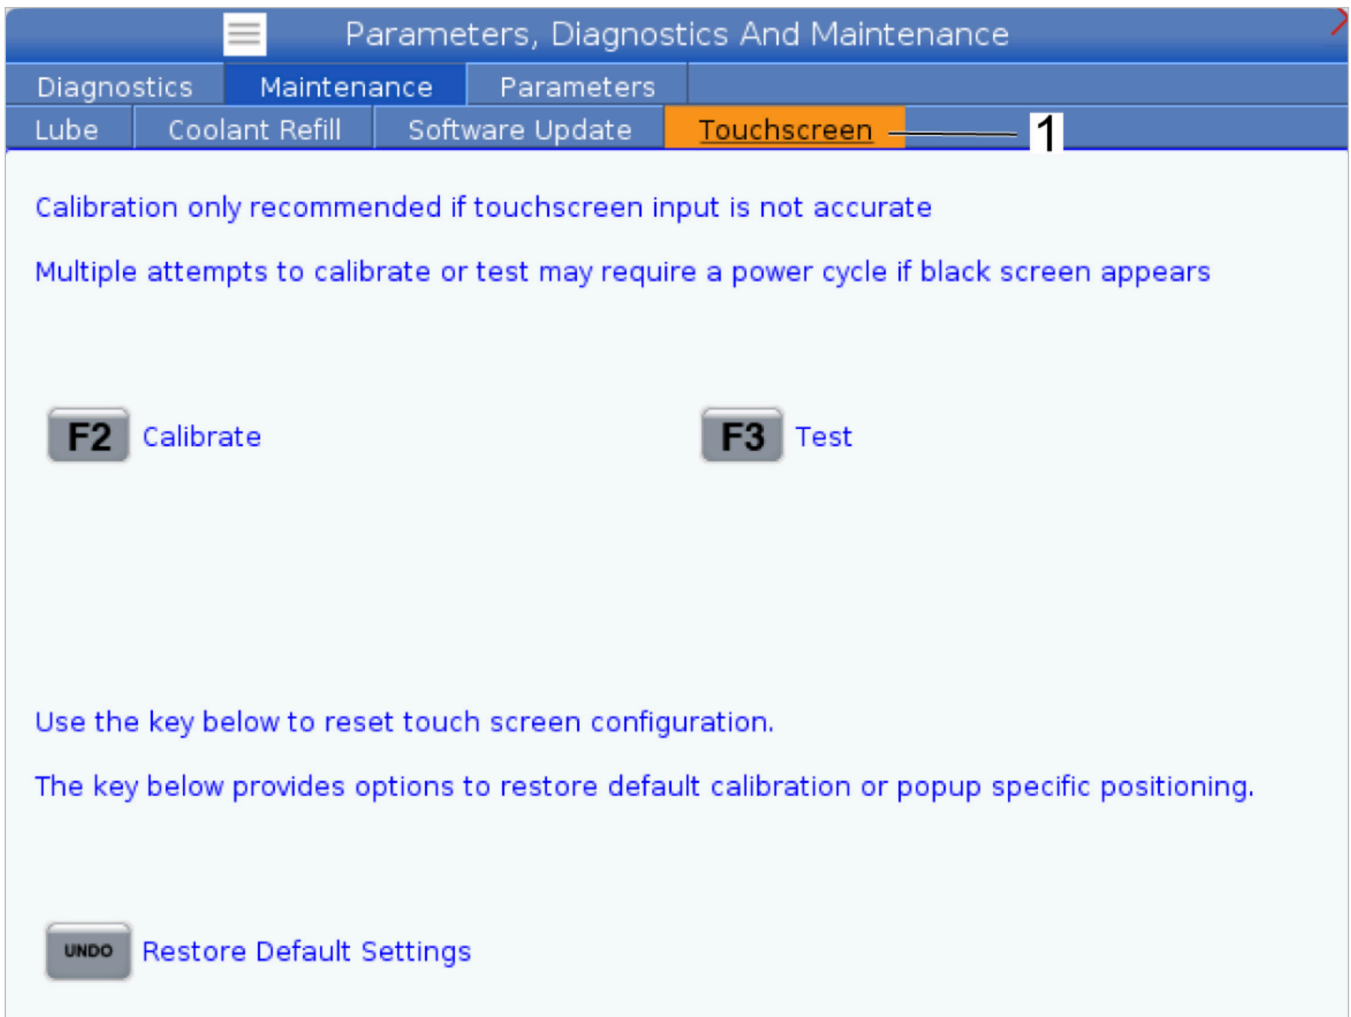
Parameters, Diagnostics And Maintenance

Diagnostics | Maintenance | Parameters

Lube | Coolant Refill | Software Update | Touchscreen

1

Calibration only recommended if touchscreen input is not accurate

Multiple attempts to calibrate or test may require a power cycle if black screen appears

F2 Calibrate

F3 Test

Use the key below to reset touch screen configuration.

The key below provides options to restore default calibration or popup specific positioning.

UNDO Restore Default Settings